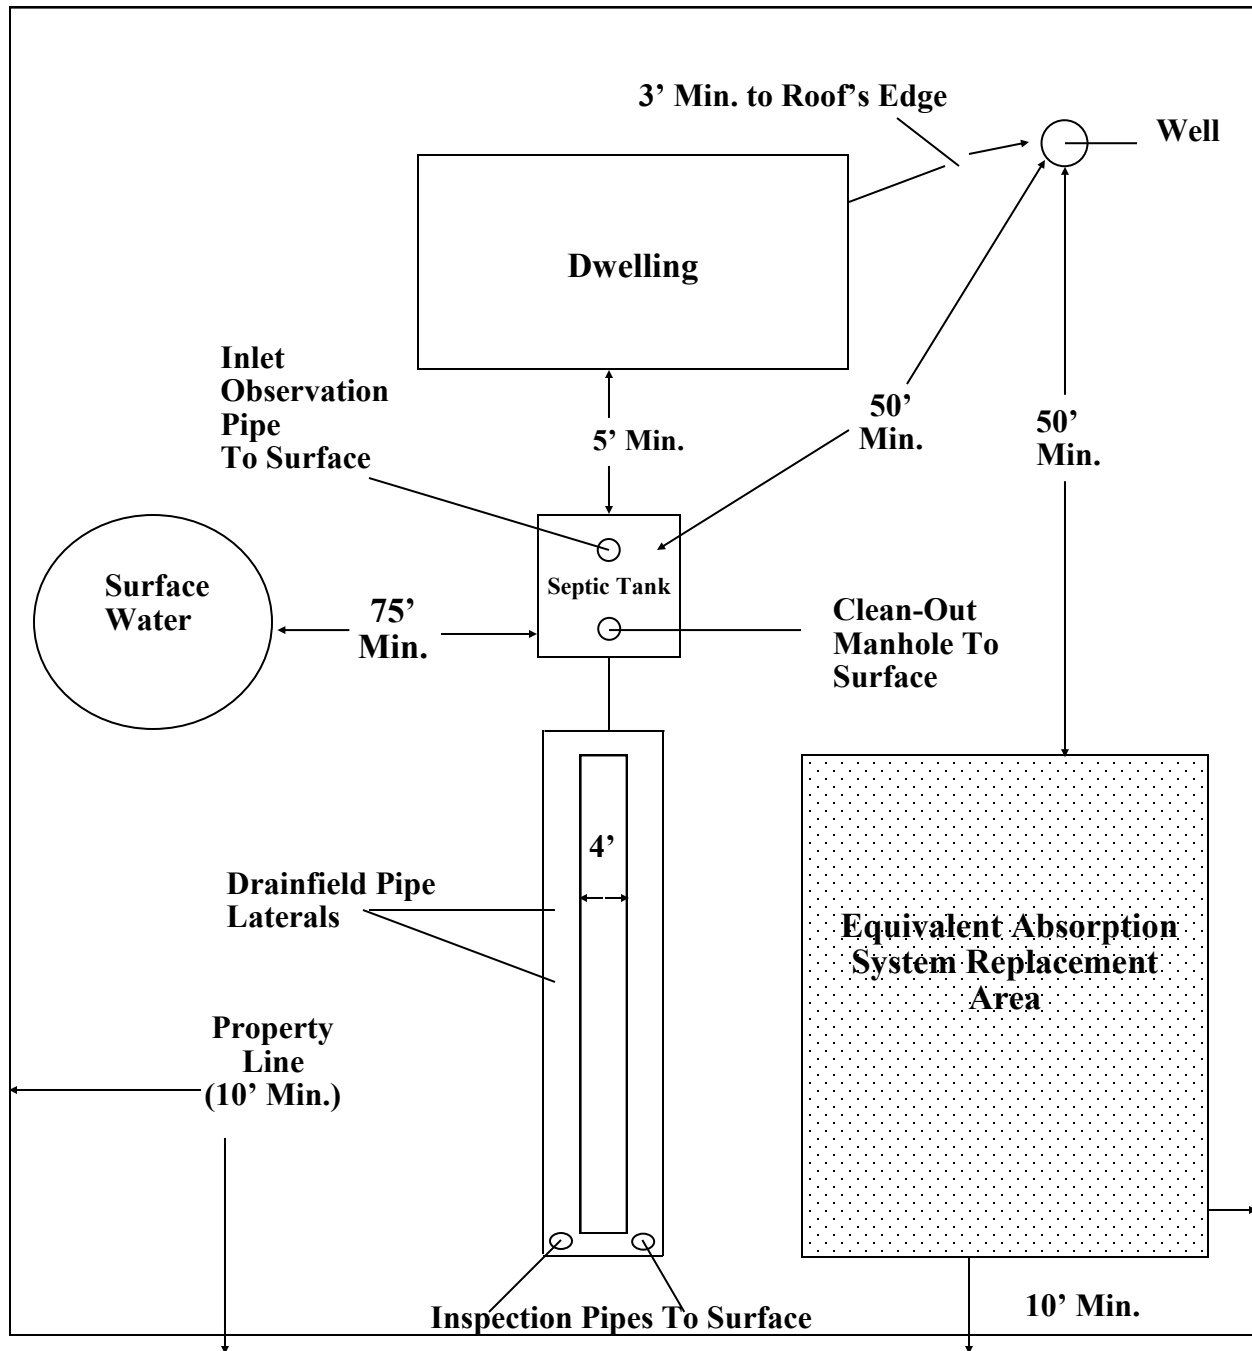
3' Min. to Roof's Edge

Well

Dwelling

Inlet Observation Pipe To Surface

5' Min.

50' Min.

50' Min.

Surface Water

75' Min.

Septic Tank

Clean-Out Manhole To Surface

4'

Drainfield Pipe Laterals

Equivalent Absorption System Replacement Area

Property Line (10' Min.)

Inspection Pipes To Surface

10' Min.